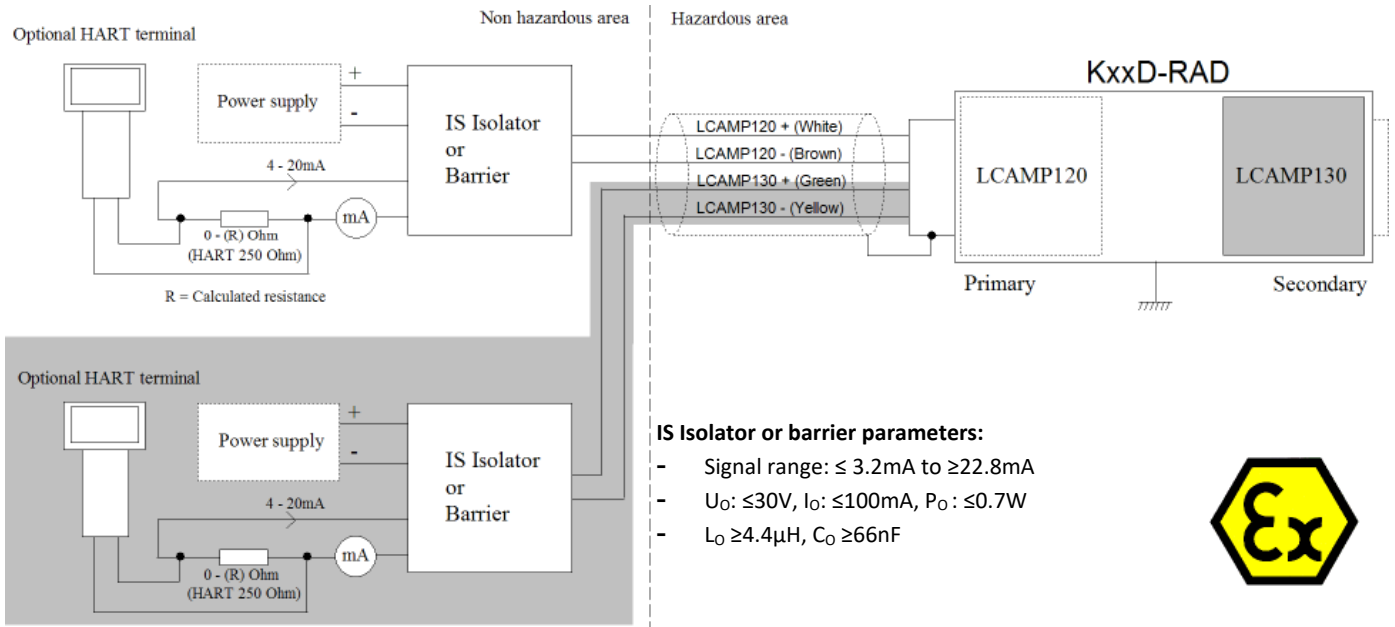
Optional HART terminal

Non hazardous area

Hazardous area

Power supply

+

-

IS Isolator or Barrier

4 - 20mA

mA

0 - (R) Ohm (HART 250 Ohm)

R = Calculated resistance

LCAMP120 + (White)

LCAMP120 - (Brown)

LCAMP130 + (Green)

LCAMP130 - (Yellow)

KxxD-RAD

LCAMP120

LCAMP130

Primary

Secondary

Optional HART terminal

Power supply

+

-

IS Isolator or Barrier

4 - 20mA

mA

0 - (R) Ohm (HART 250 Ohm)

**IS Isolator or barrier parameters:**

- Signal range: ≤ 3.2mA to ≥22.8mA
- $U_O$: ≤30V, $I_O$: ≤100mA, $P_O$ : ≤0.7W
- $L_O$ ≥4.4μH, $C_O$ ≥66nF

Ex